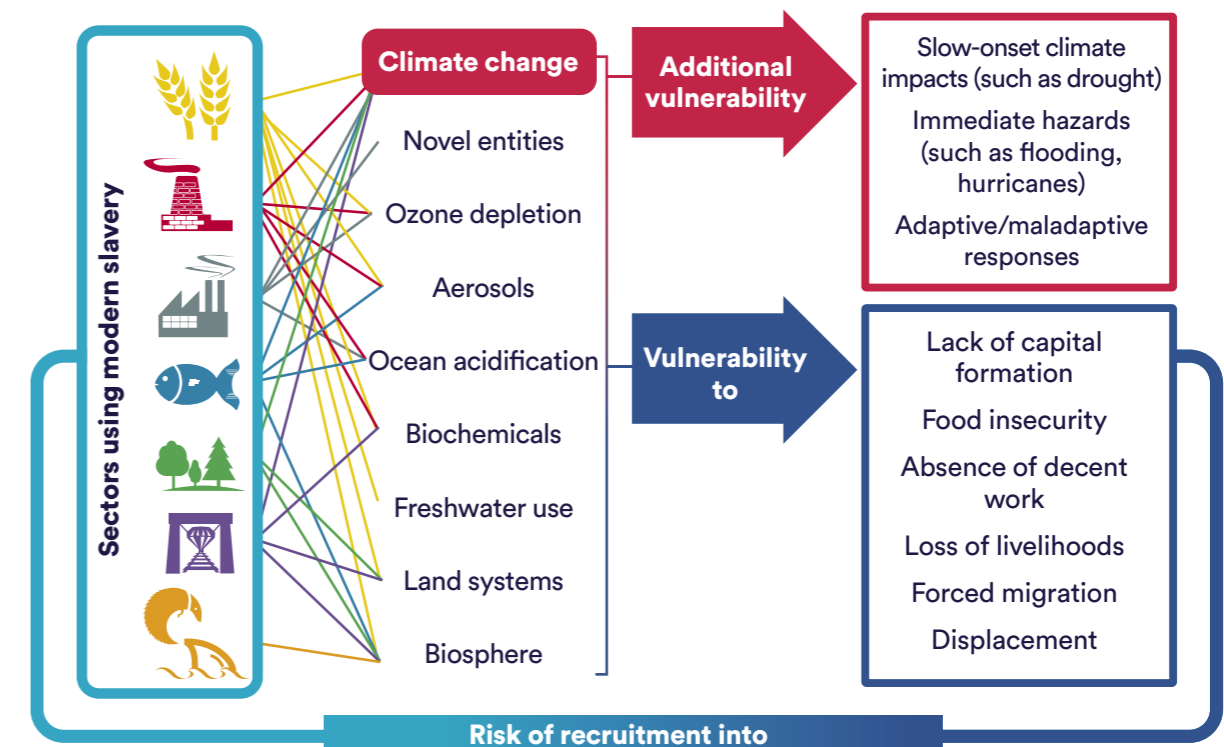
Sectors using modern slavery

Climate change

Novel entities

Ozone depletion

Aerosols

Ocean acidification

Biochemicals

Freshwater use

Land systems

Biosphere

Additional vulnerability

Vulnerability to

Slow-onset climate impacts (such as drought)

Immediate hazards (such as flooding, hurricanes)

Adaptive/maladaptive responses

Lack of capital formation

Food insecurity

Absence of decent work

Loss of livelihoods

Forced migration

Displacement

Risk of recruitment into